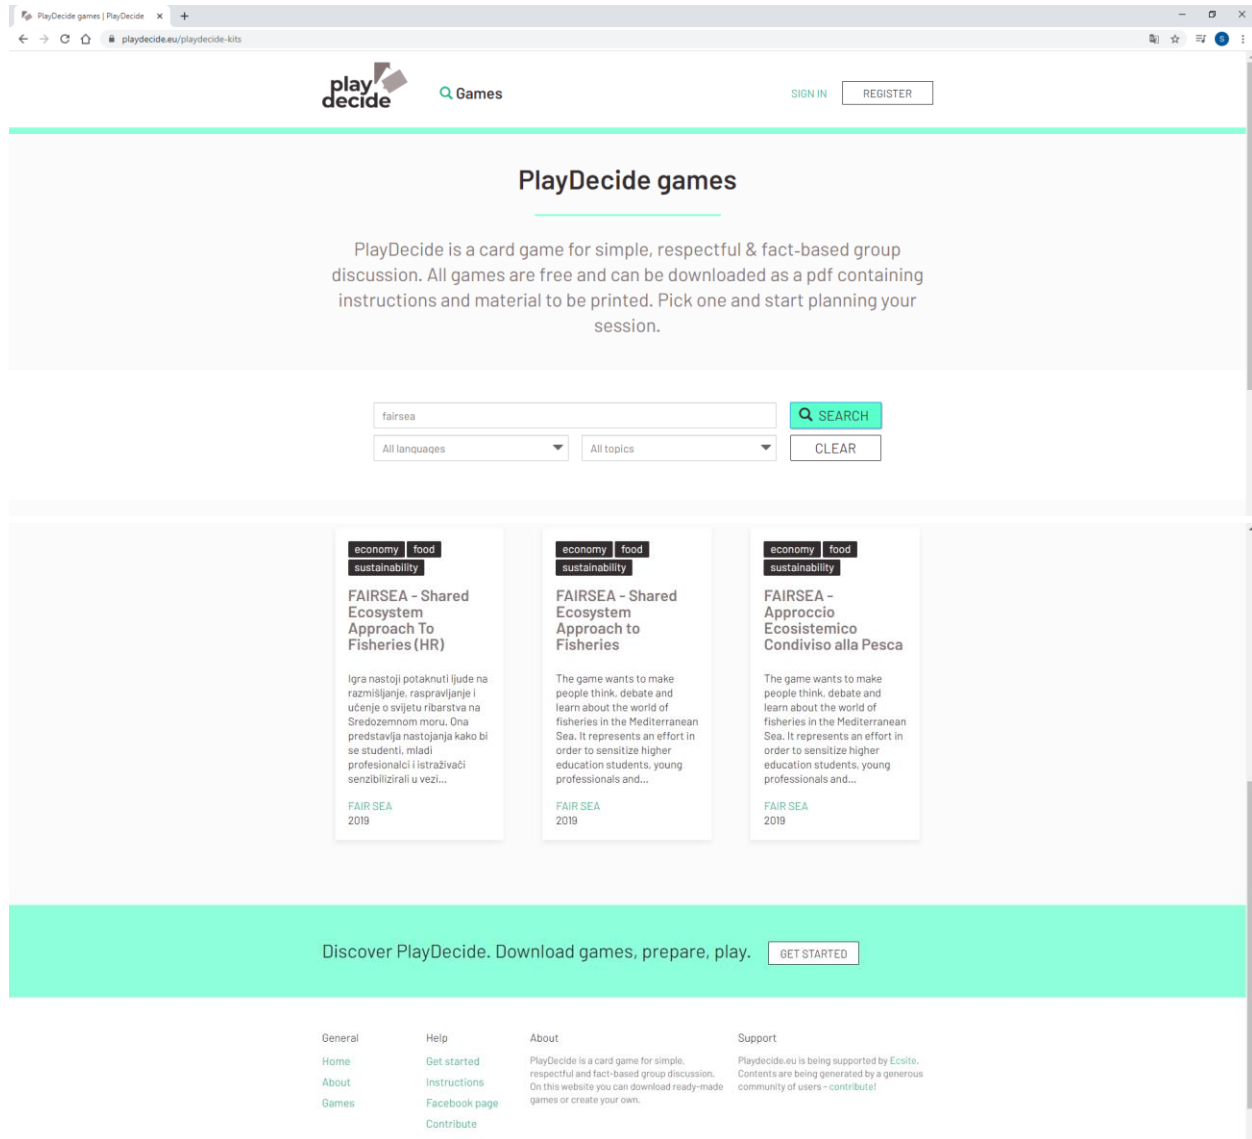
PlayDecide games | PlayDecide ×
playdecide.eu/playdecide-kits

play decide
Games
SIGN IN
REGISTER

PlayDecide games

PlayDecide is a card game for simple, respectful & fact-based group discussion. All games are free and can be downloaded as a pdf containing instructions and material to be printed. Pick one and start planning your session.

fairsea
SEARCH
All languages
All topics
CLEAR

economy food sustainability
FAIRSEA - Shared Ecosystem Approach To Fisheries (HR)
Igra nastoji potaknuti ljude na razmišljanje, raspravljanje i učenje o svijetu ribarstva na Sredozemnom moru. Ona predstavlja nastojanja kako bi se studenti, mladi profesionalci i istraživači senzibilizirali u vezi...
FAIR SEA
2019

economy food sustainability
FAIRSEA - Shared Ecosystem Approach to Fisheries
The game wants to make people think, debate and learn about the world of fisheries in the Mediterranean Sea. It represents an effort in order to sensitize higher education students, young professionals and...
FAIR SEA
2019

economy food sustainability
FAIRSEA - Approccio Ecosistemico Condiviso alla Pesca
The game wants to make people think, debate and learn about the world of fisheries in the Mediterranean Sea. It represents an effort in order to sensitize higher education students, young professionals and...
FAIR SEA
2019

Discover PlayDecide. Download games, prepare, play.
GET STARTED

General
Home
About
Games

Help
Get started
Instructions
Facebook page
Contribute

About
PlayDecide is a card game for simple, respectful and fact-based group discussion. On this website you can download ready-made games or create your own.

Support
Playdecide.eu is being supported by Ecsite. Contents are being generated by a generous community of users - contribute!